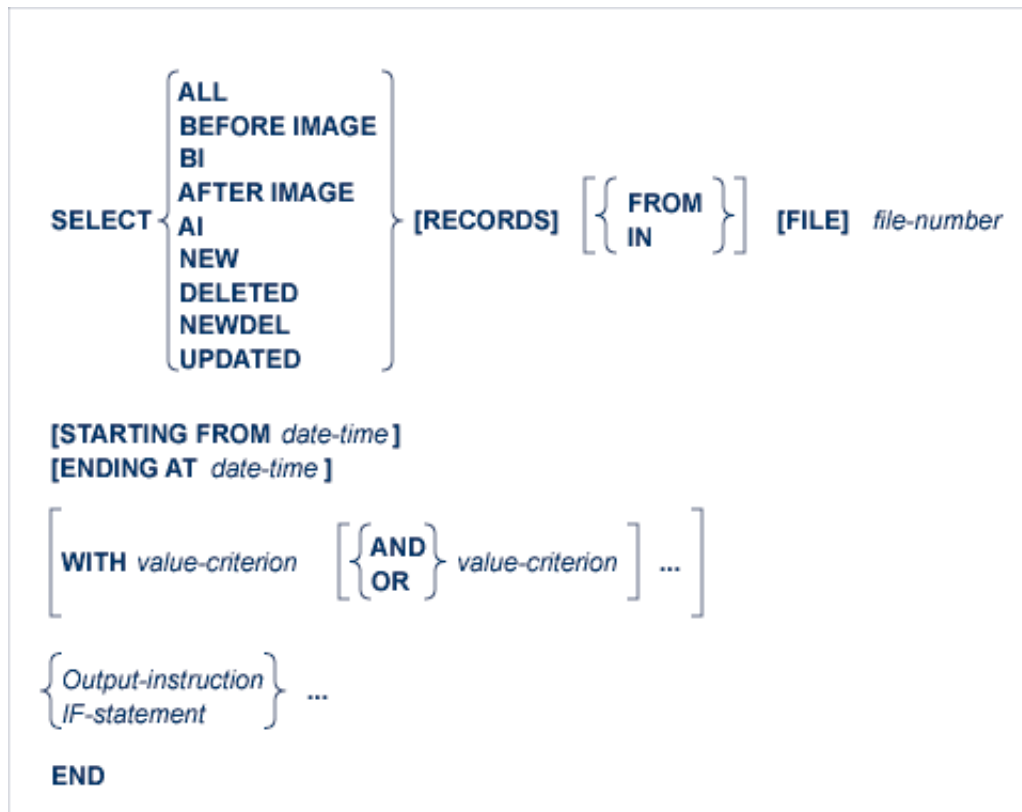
SELECT ALL
BEFORE IMAGE
BI
AFTER IMAGE
AI
NEW
DELETED
NEWDEL
UPDATED
[RECORDS] [ FROM
IN ] [FILE] file-number

[STARTING FROM date-time ]
[ENDING AT date-time ]

[ WITH value-criterion [ AND
OR value-criterion ] ... ]

Output-instruction
IF-statement ...

END